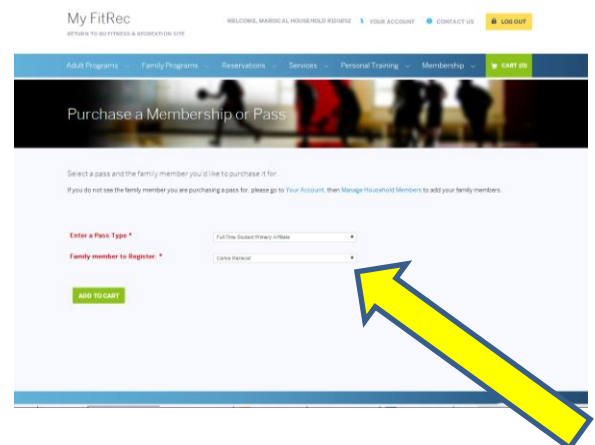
My FitRec
RETURN TO BU FITNESS & RECREATION SITE

WELCOME, MARISCAL HOUSEHOLD REGISTE  YOUR ACCOUNT  CONTACT US  LOG OUT

Adult Programs  Family Programs  Reservations  Services  Personal Training  Membership  CART (0)

Purchase a Membership or Pass

Select a pass and the family member you'd like to purchase it for

If you do not see the family member you are purchasing a pass for, please go to Your Account, then Manage Household Members to add your family members.

Enter a Pass Type *  Full-Time Student Primary Affiliate

Family member to Register: *  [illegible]

ADD TO CART